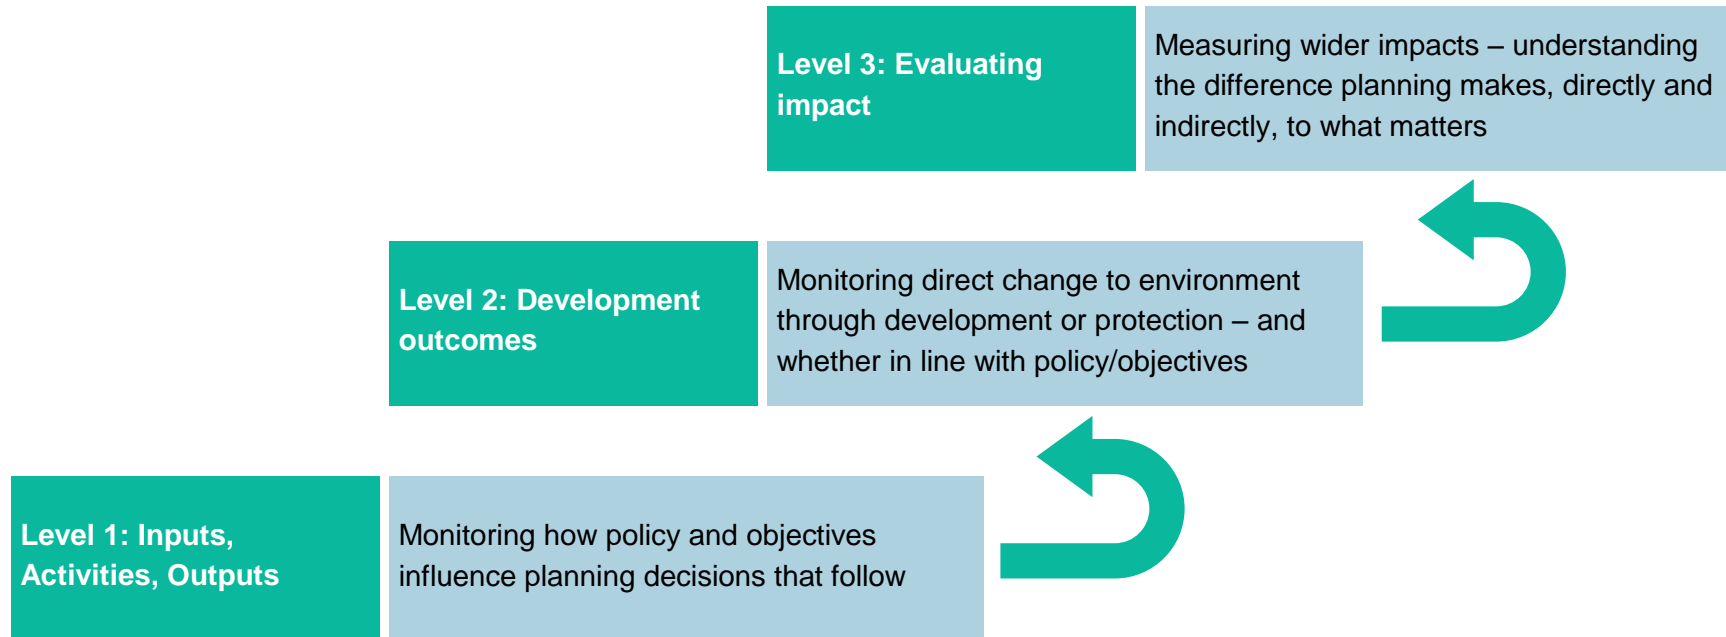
Level 3: Evaluating impact

Measuring wider impacts – understanding the difference planning makes, directly and indirectly, to what matters

Level 2: Development outcomes

Monitoring direct change to environment through development or protection – and whether in line with policy/objectives

Level 1: Inputs, Activities, Outputs

Monitoring how policy and objectives influence planning decisions that follow